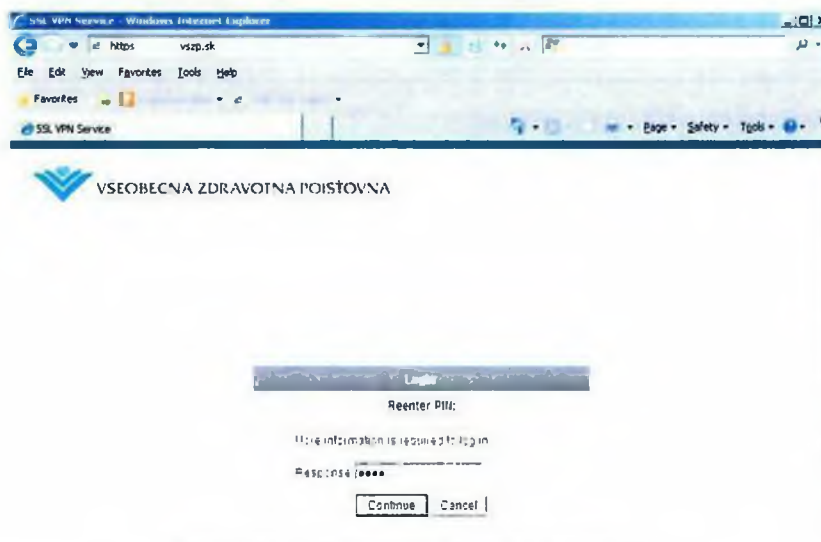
SSL VPN Service - Windows Internet Explorer

https vszp.sk

File Edit View Favorites Tools Help

Favorites

SSL VPN Service

Page ▾ Safety ▾ Tools ▾

VSEOBECNA ZDRAVOTNA POISTOVNA

Login

Reenter PIN:

More information is required to login

Response ••••

Continue Cancel